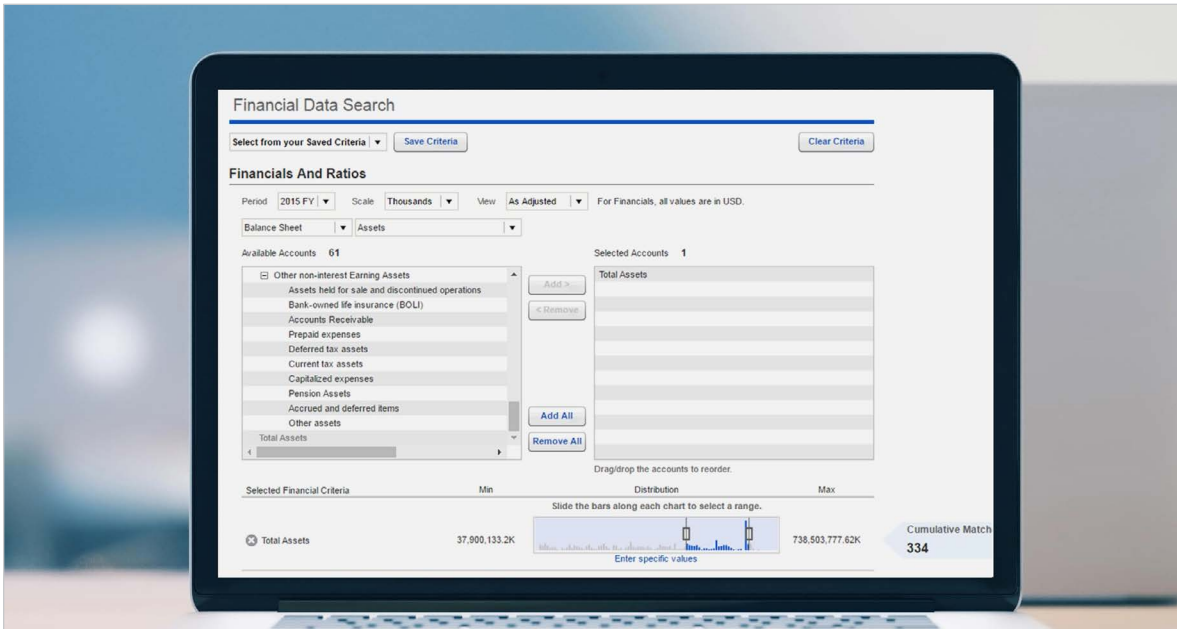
Financial Data Search

Select from your Saved Criteria ▾ Save Criteria Clear Criteria

Financials And Ratios

Period 2015 FY ▾ Scale Thousands ▾ View As Adjusted ▾ For Financials, all values are in USD.

Balance Sheet ▾ Assets ▾

Available Accounts 61

⊟ Other non-interest Earning Assets
Assets held for sale and discontinued operations
Bank-owned life insurance (BOLI)
Accounts Receivable
Prepaid expenses
Deferred tax assets
Current tax assets
Capitalized expenses
Pension Assets
Accrued and deferred items
Other assets
Total Assets

Add >
< Remove
Add All
Remove All

Selected Accounts 1

Total Assets

Drag/drop the accounts to reorder.

| Selected Financial Criteria | Min | Distribution | Max |
|---|---|---|---|
| | | Slide the bars along each chart to select a range. | |
| Total Assets | 37,900,133.2K | Enter specific values | 738,503,777.62K |

Cumulative Match
334